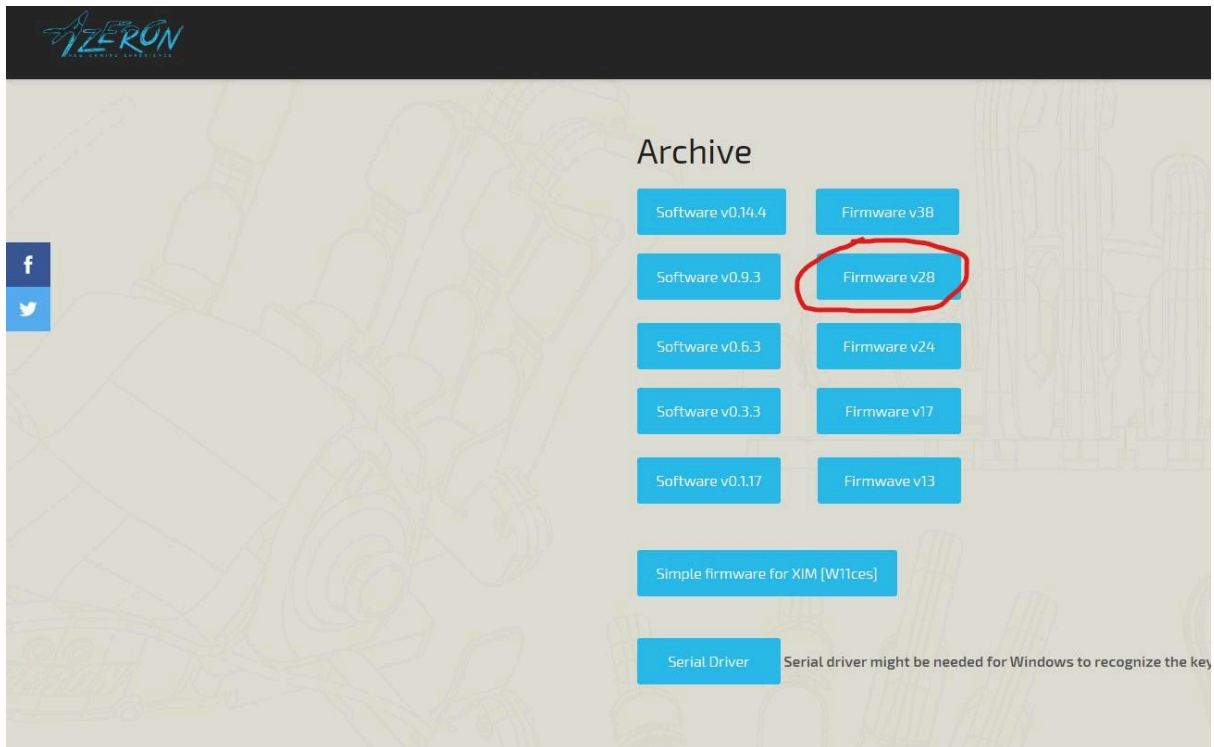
AZERON
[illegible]

Archive

Software v0.14.4
Firmware v38

Software v0.9.3
Firmware v28

Software v0.6.3
Firmware v24

Software v0.3.3
Firmware v17

Software v0.1.17
Firmwave v13

Simple firmware for XIM [W11ces]

Serial Driver
Serial driver might be needed for Windows to recognize the key